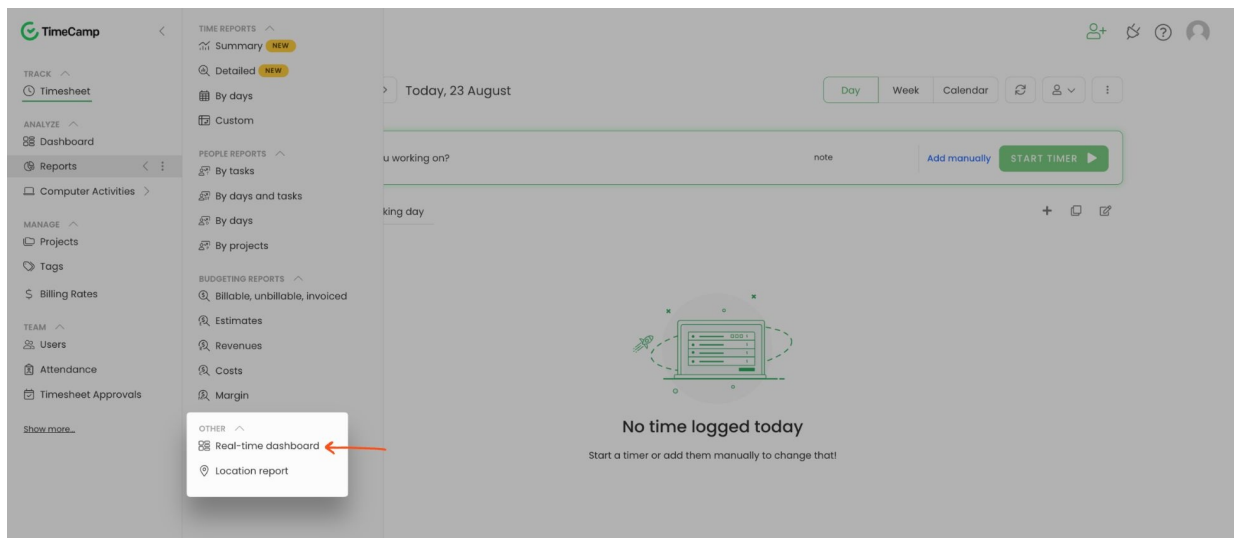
TimeCamp

TRACK
Timesheet

ANALYZE
Dashboard
Reports
Computer Activities

MANAGE
Projects
Tags
Billing Rates

TEAM
Users
Attendance
Timesheet Approvals

Show more...

TIME REPORTS
Summary NEW
Detailed NEW
By days
Custom

PEOPLE REPORTS
By tasks
By days and tasks
By days
By projects

BUDGETING REPORTS
Billable, unbillable, invoiced
Estimates
Revenues
Costs
Margin

OTHER
Real-time dashboard
Location report

Today, 23 August

Day
Week
Calendar

u working on?
note
Add manually
START TIMER

king day

No time logged today
Start a timer or add them manually to change that!